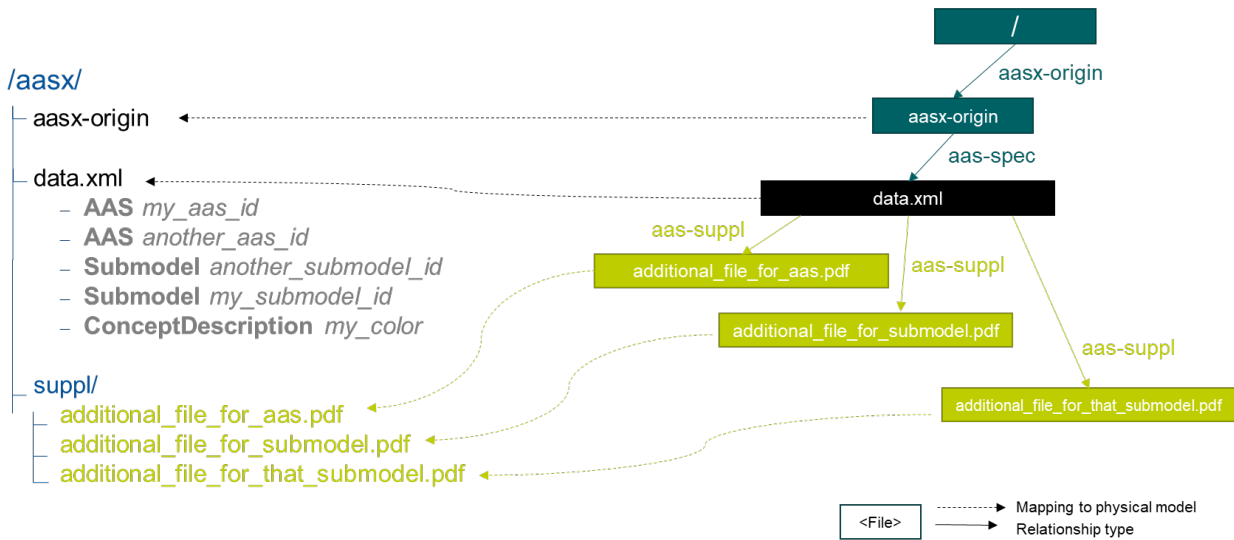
/aasx/
aasx-origin
data.xml
– **AAS** *my_aas_id*
– **AAS** *another_aas_id*
– **Submodel** *another_submodel_id*
– **Submodel** *my_submodel_id*
– **ConceptDescription** *my_color*
suppl/
additional_file_for_aas.pdf
additional_file_for_submodel.pdf
additional_file_for_that_submodel.pdf

/
aasx-origin
aasx-origin
aas-spec
data.xml
aas-suppl
additional_file_for_aas.pdf
aas-suppl
additional_file_for_submodel.pdf
aas-suppl
additional_file_for_that_submodel.pdf

<File>
Mapping to physical model
Relationship type